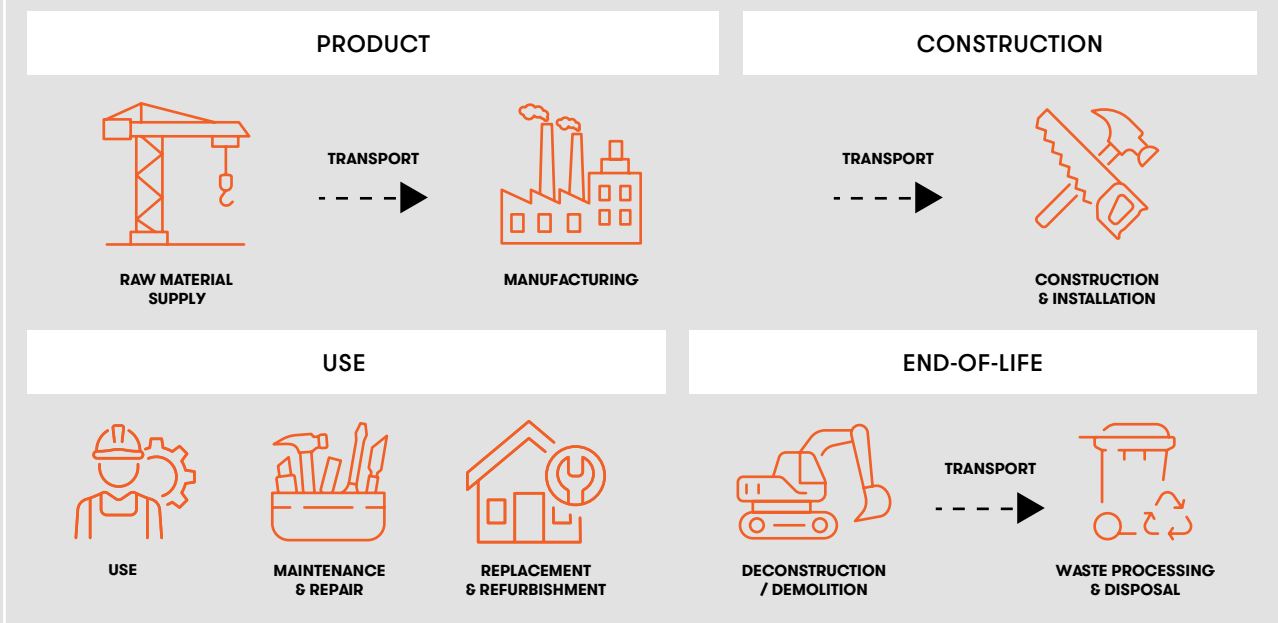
PRODUCT

CONSTRUCTION

TRANSPORT

TRANSPORT

RAW MATERIAL SUPPLY

MANUFACTURING

CONSTRUCTION & INSTALLATION

USE

END-OF-LIFE

TRANSPORT

USE

MAINTENANCE & REPAIR

REPLACEMENT & REFURBISHMENT

DECONSTRUCTION / DEMOLITION

WASTE PROCESSING & DISPOSAL